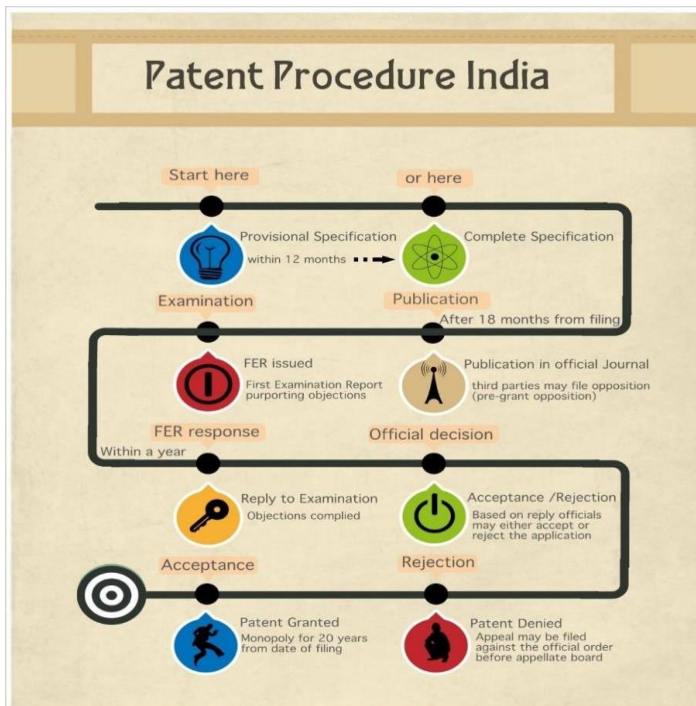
Patent Procedure India

Start here

or here

Provisional Specification

within 12 months

Complete Specification

Examination

Publication

After 18 months from filing

FER issued

First Examination Report purporting objections

Publication in official Journal

third parties may file opposition (pre-grant opposition)

FER response

Official decision

Within a year

Reply to Examination

Objections complied

Acceptance /Rejection

Based on reply officials may either accept or reject the application

Acceptance

Rejection

Patent Granted

Monopoly for 20 years from date of filing

Patent Denied

Appeal may be filed against the official order before appellate board